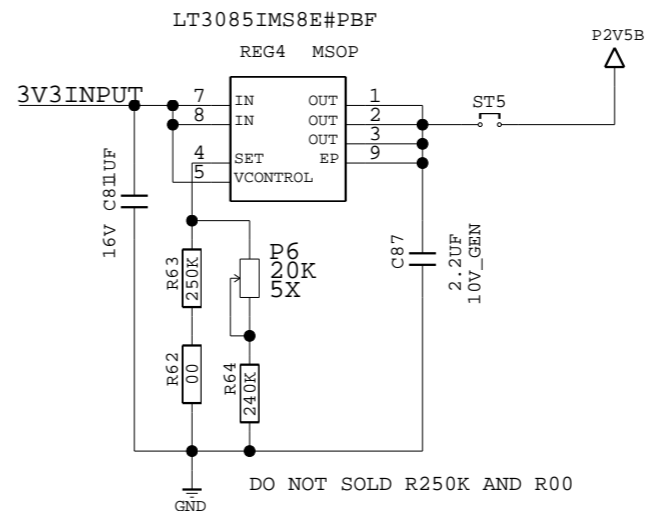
LT3085IMS8E#PBF

REG4 MSOP

P2V5B

3V3INPUT

7 IN

8 IN

4 SET

5 VCONTROL

OUT 1

OUT 2

OUT 3

EP 9

ST5

16V C81 1UF

R63 250K

P6 20K 5X

R62 00

R64 240K

C87

2.2UF 10V_GEN

GND

DO NOT SOLD R250K AND R00